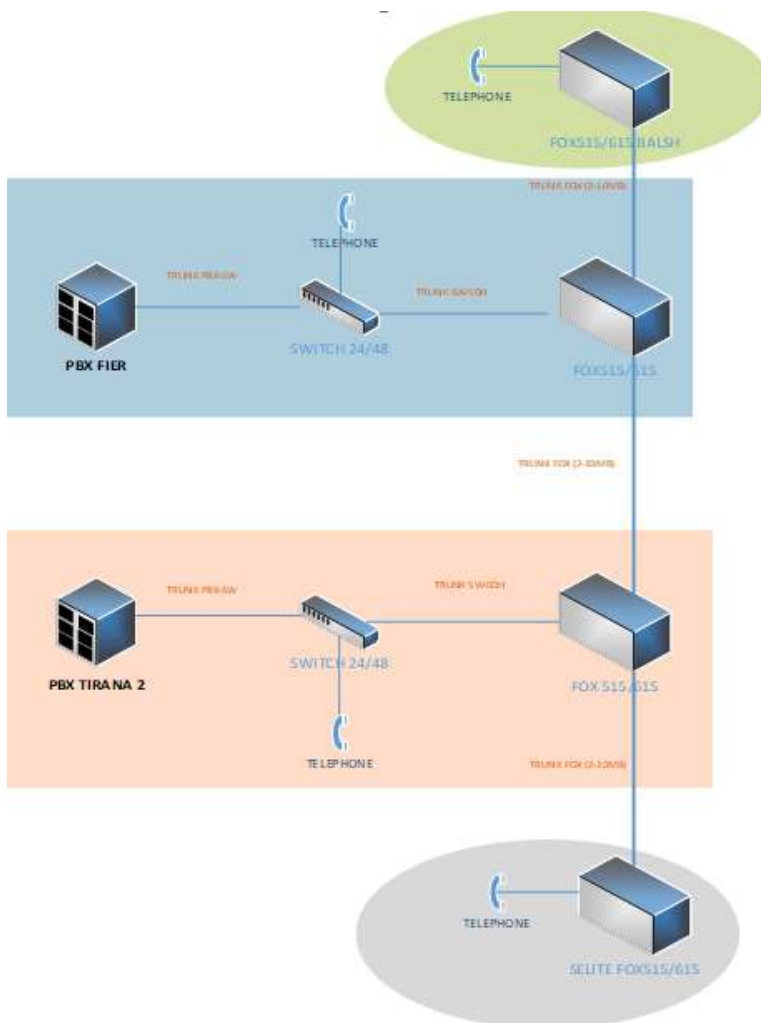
TELEPHONE

FOX515/615 BALSH

TRUNK FOX (2-10MB)

TELEPHONE

TRUNK PBX-SW

TRUNK SWITCH

PBX FIER

SWITCH 24/48

FOX515/615

TRUNK FOX (2-10MB)

TRUNK PBX-SW

TRUNK SWITCH

PBX TIRANA 2

SWITCH 24/48

FOX 515/615

TELEPHONE

TRUNK FOX (2-10MB)

TELEPHONE

SELITE FOX515/615